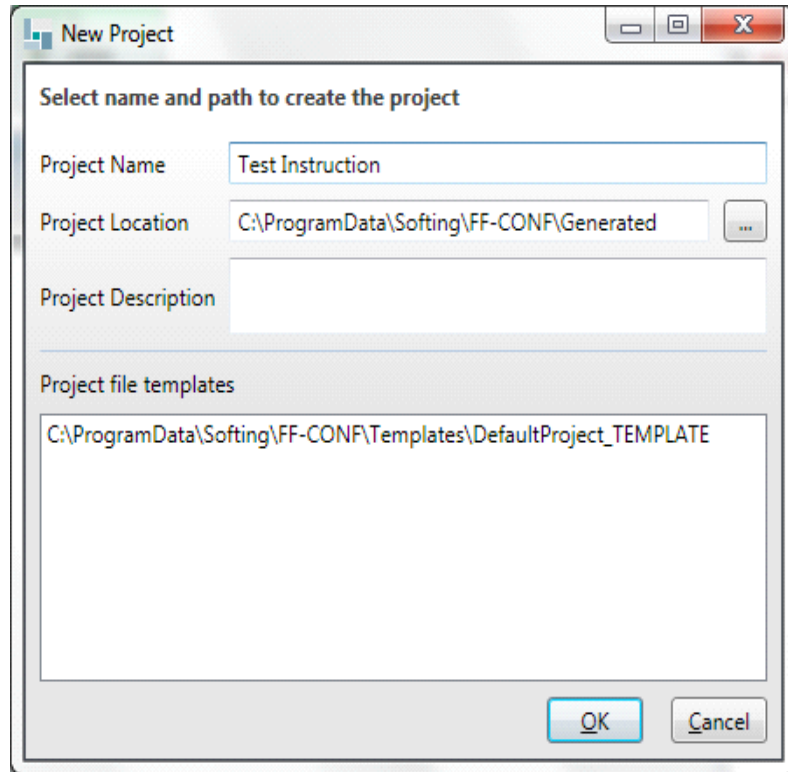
New Project

Select name and path to create the project

Project Name Test Instruction

Project Location C:\ProgramData\Softing\FF-CONF\Generated ...

Project Description

Project file templates

C:\ProgramData\Softing\FF-CONF\Templates\DefaultProject_TEMPLATE

OK Cancel